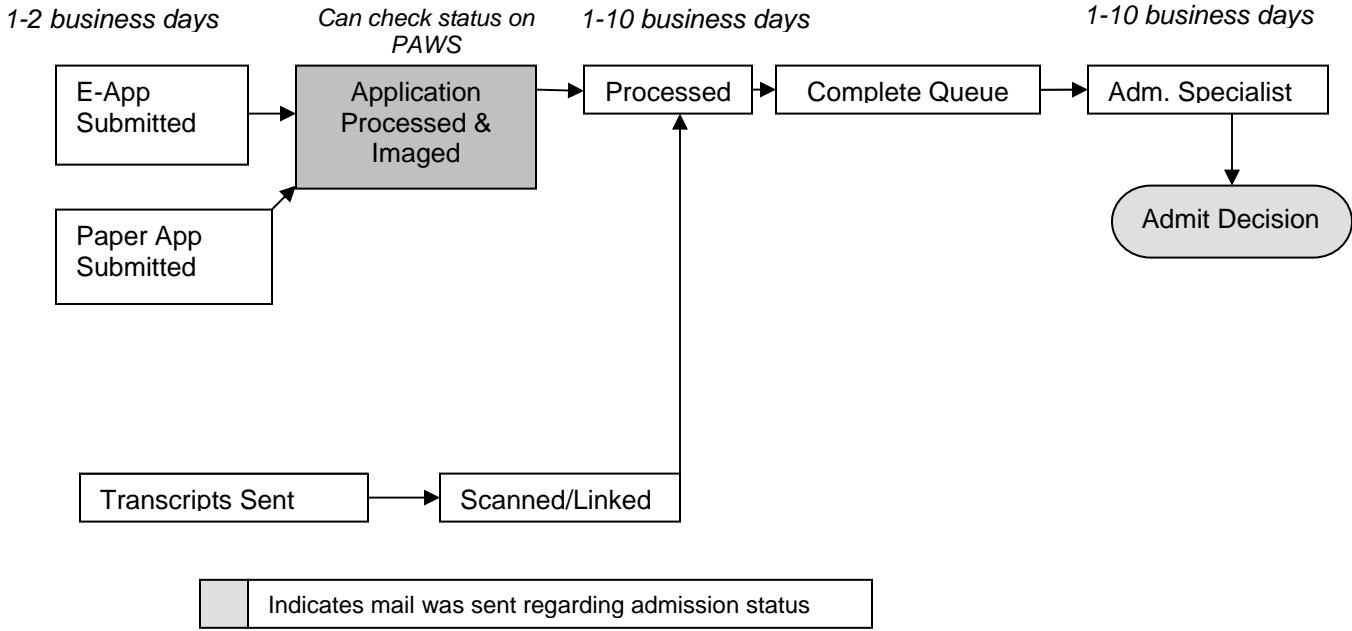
1-2 business days

Can check status on PAWS

1-10 business days

1-10 business days

E-App Submitted

Application Processed & Imaged

Processed

Complete Queue

Adm. Specialist

Admit Decision

Paper App Submitted

Transcripts Sent

Scanned/Linked

Indicates mail was sent regarding admission status